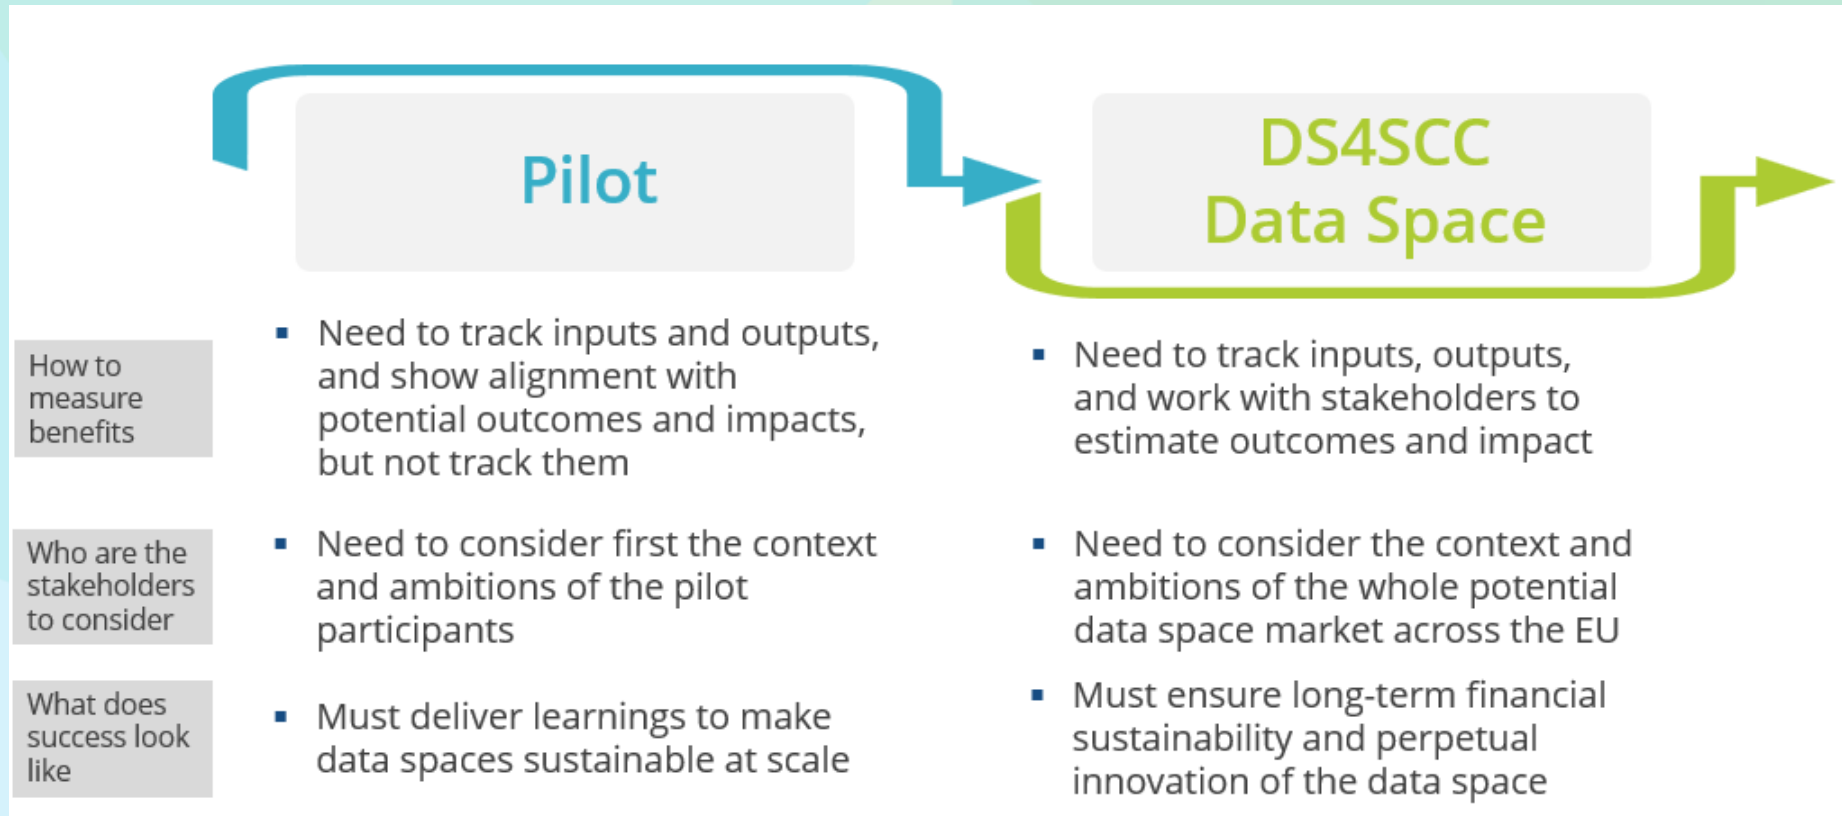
Pilot

DS4SCC
Data Space

How to measure benefits

▪ Need to track inputs and outputs, and show alignment with potential outcomes and impacts, but not track them

▪ Need to track inputs, outputs, and work with stakeholders to estimate outcomes and impact

Who are the stakeholders to consider

▪ Need to consider first the context and ambitions of the pilot participants

▪ Need to consider the context and ambitions of the whole potential data space market across the EU

What does success look like

▪ Must deliver learnings to make data spaces sustainable at scale

▪ Must ensure long-term financial sustainability and perpetual innovation of the data space